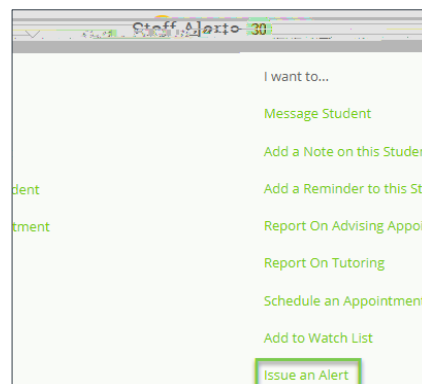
Staff Alerts 30

I want to...

Message Student

Add a Note on this Studen

dent

Add a Reminder to this St

tment

Report On Advising Appoi

Report On Tutoring

Schedule an Appointment

Add to Watch List

Issue an Alert